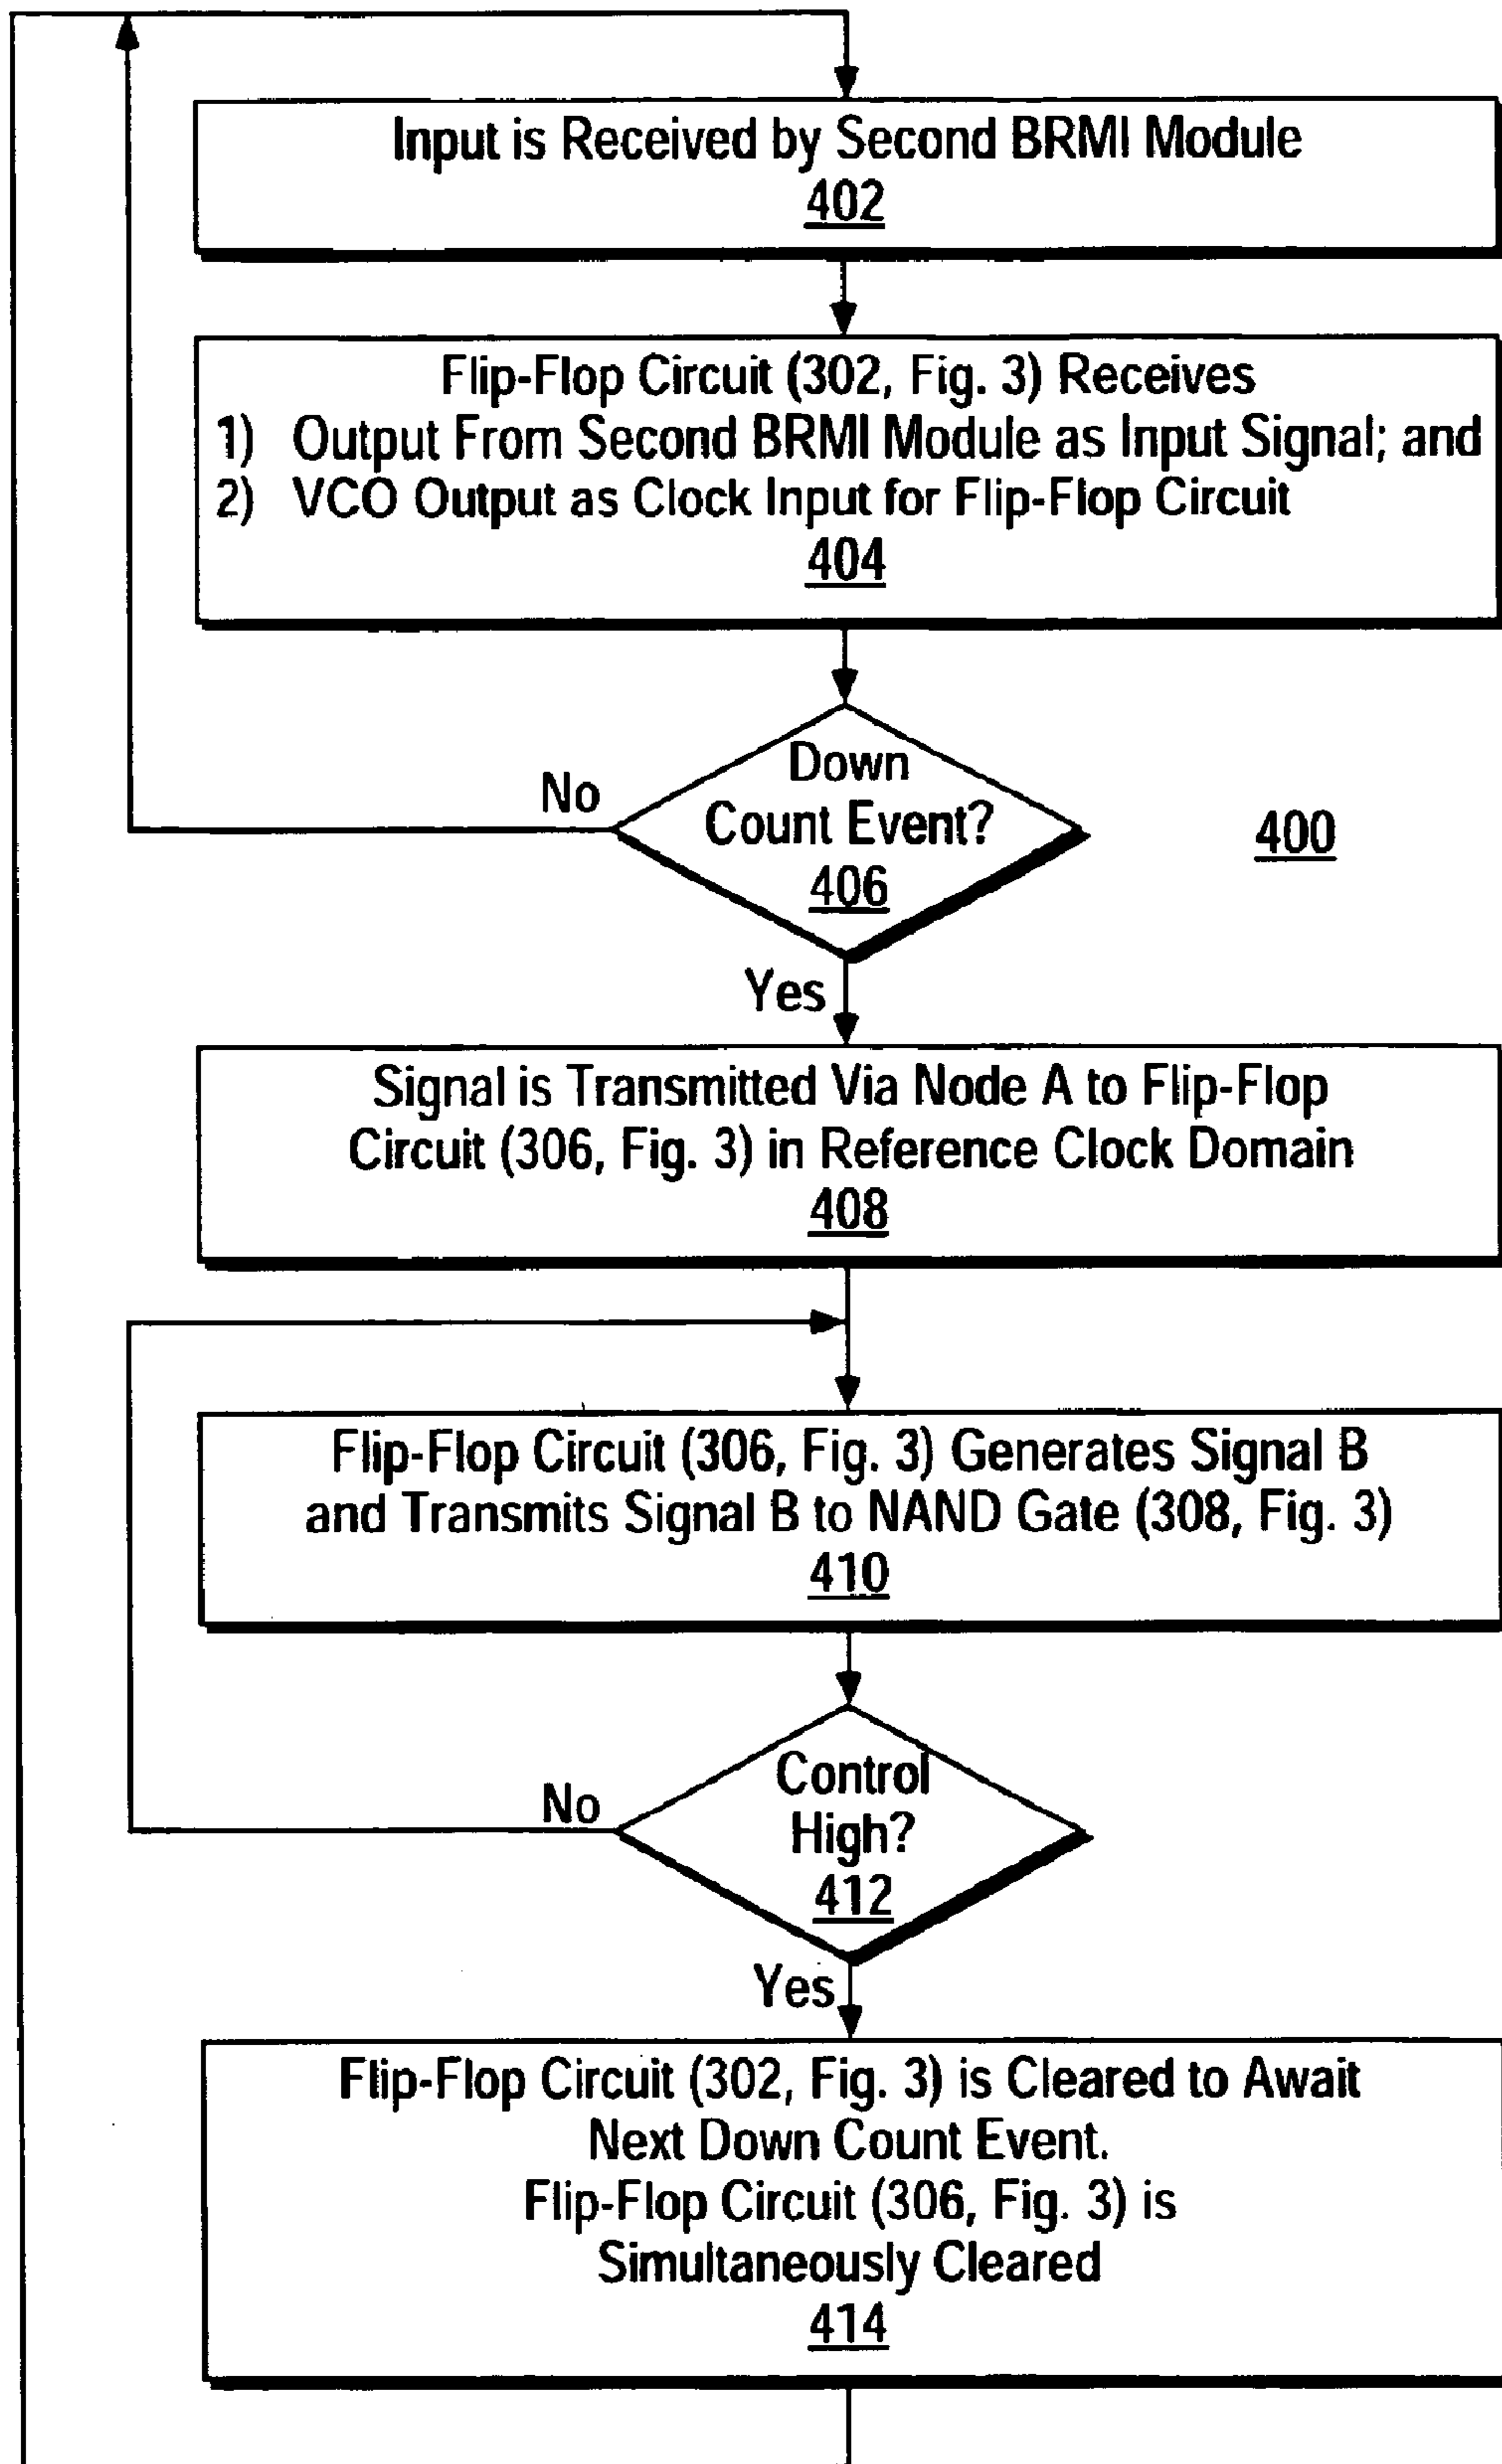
Input is Received by Second BRMI Module
402

Flip-Flop Circuit (302, Fig. 3) Receives
1) Output From Second BRMI Module as Input Signal; and
2) VCO Output as Clock Input for Flip-Flop Circuit
404

Down Count Event?
406

No

Yes

400

Signal is Transmitted Via Node A to Flip-Flop Circuit (306, Fig. 3) in Reference Clock Domain
408

Flip-Flop Circuit (306, Fig. 3) Generates Signal B and Transmits Signal B to NAND Gate (308, Fig. 3)
410

Control High?
412

No

Yes

Flip-Flop Circuit (302, Fig. 3) is Cleared to Await Next Down Count Event.
Flip-Flop Circuit (306, Fig. 3) is Simultaneously Cleared
414